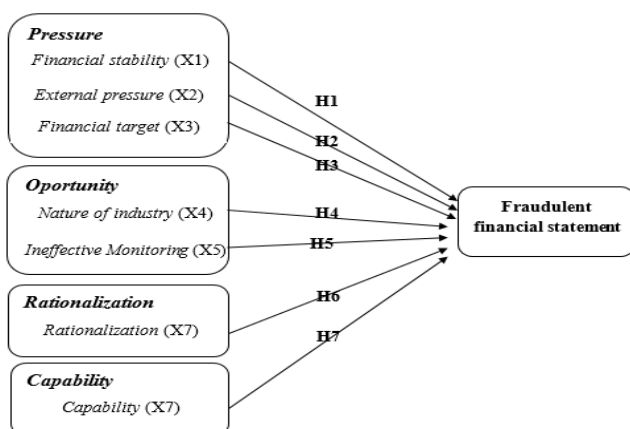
Pressure
Financial stability (X1)
External pressure (X2)
Financial target (X3)

Oportunity
Nature of industry (X4)
Ineffective Monitoring (X5)

Rationalization
Rationalization (X7)

Capability
Capability (X7)

H1
H2
H3
H4
H5
H6
H7

Fraudulent financial statement